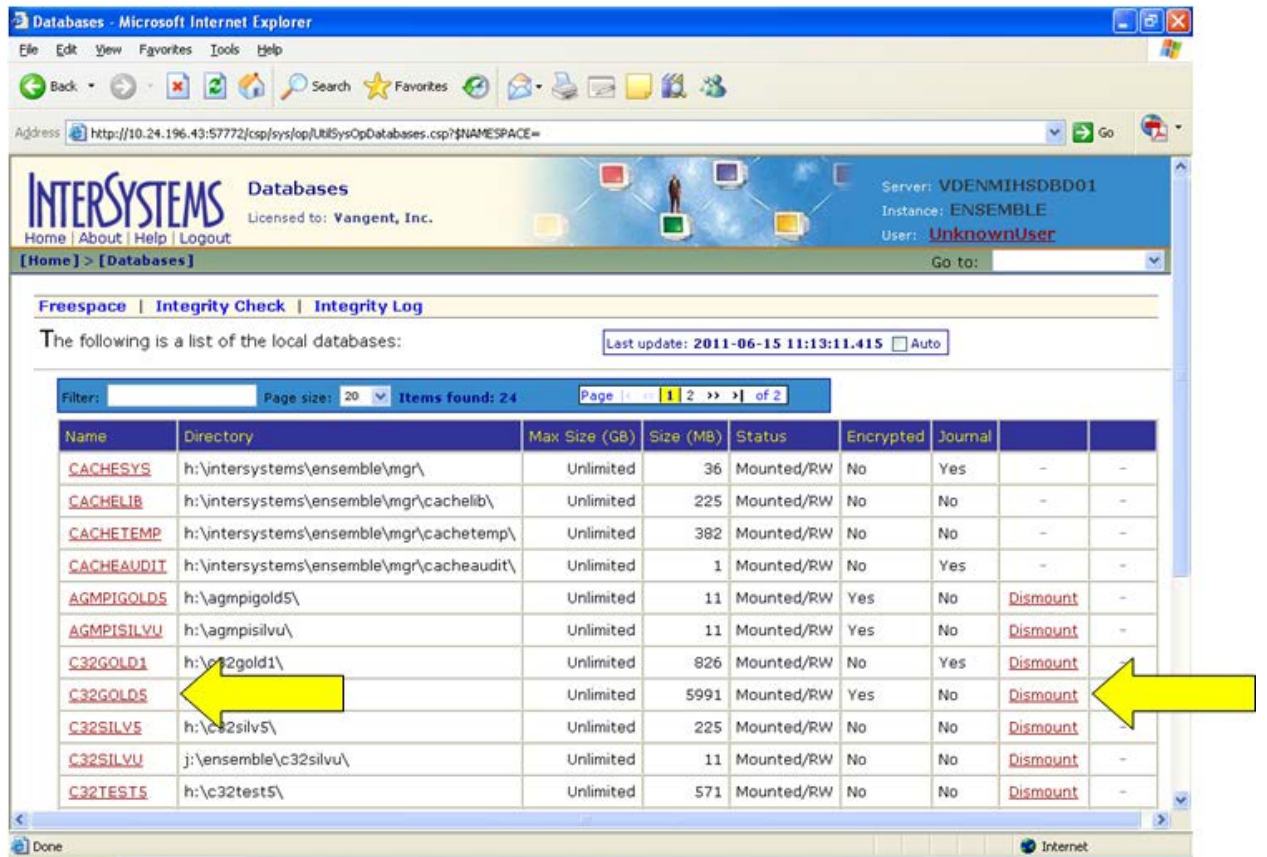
Databases - Microsoft Internet Explorer

File Edit View Favorites Tools Help

Back Search Favorites

Address http://10.24.196.43:57772/csp/sys/op/UtilSysOpDatabases.csp?$NAMESPACE= Go

INTERSYSTEMS
Home | About | Help | Logout

Databases
Licensed to: Vangent, Inc.

Server: VDENMIHSDBD01
Instance: ENSEMBLE
User: UnknownUser

[Home] > [Databases]

Go to:

Freespace | Integrity Check | Integrity Log

The following is a list of the local databases:

Last update: 2011-06-15 11:13:11.415 Auto

Filter: Page size: 20 Items found: 24 Page 1 2 >> >| of 2

| Name | Directory | Max Size (GB) | Size (MB) | Status | Encrypted | Journal | | |
|---|---|---|---|---|---|---|---|---|
| CACHESYS | h:\intersystems\ensemble\mgr\ | Unlimited | 36 | Mounted/RW | No | Yes | - | - |
| CACHELIB | h:\intersystems\ensemble\mgr\cachelib\ | Unlimited | 225 | Mounted/RW | No | No | - | - |
| CACHETEMP | h:\intersystems\ensemble\mgr\cachetemp\ | Unlimited | 382 | Mounted/RW | No | No | - | - |
| CACHEAUDIT | h:\intersystems\ensemble\mgr\cacheaudit\ | Unlimited | 1 | Mounted/RW | No | Yes | - | - |
| AGMPIGOLD5 | h:\agmpigold5\ | Unlimited | 11 | Mounted/RW | Yes | No | Dismount | - |
| AGMPISILVU | h:\agmpisilvu\ | Unlimited | 11 | Mounted/RW | Yes | No | Dismount | - |
| C32GOLD1 | h:\c32gold1\ | Unlimited | 826 | Mounted/RW | No | Yes | Dismount | - |
| C32GOLD5 | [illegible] | Unlimited | 5991 | Mounted/RW | Yes | No | Dismount | - |
| C32SILV5 | h:\c32silv5\ | Unlimited | 225 | Mounted/RW | No | No | Dismount | - |
| C32SILVU | j:\ensemble\c32silvu\ | Unlimited | 11 | Mounted/RW | No | No | Dismount | - |
| C32TEST5 | h:\c32test5\ | Unlimited | 571 | Mounted/RW | No | No | Dismount | - |

Done Internet